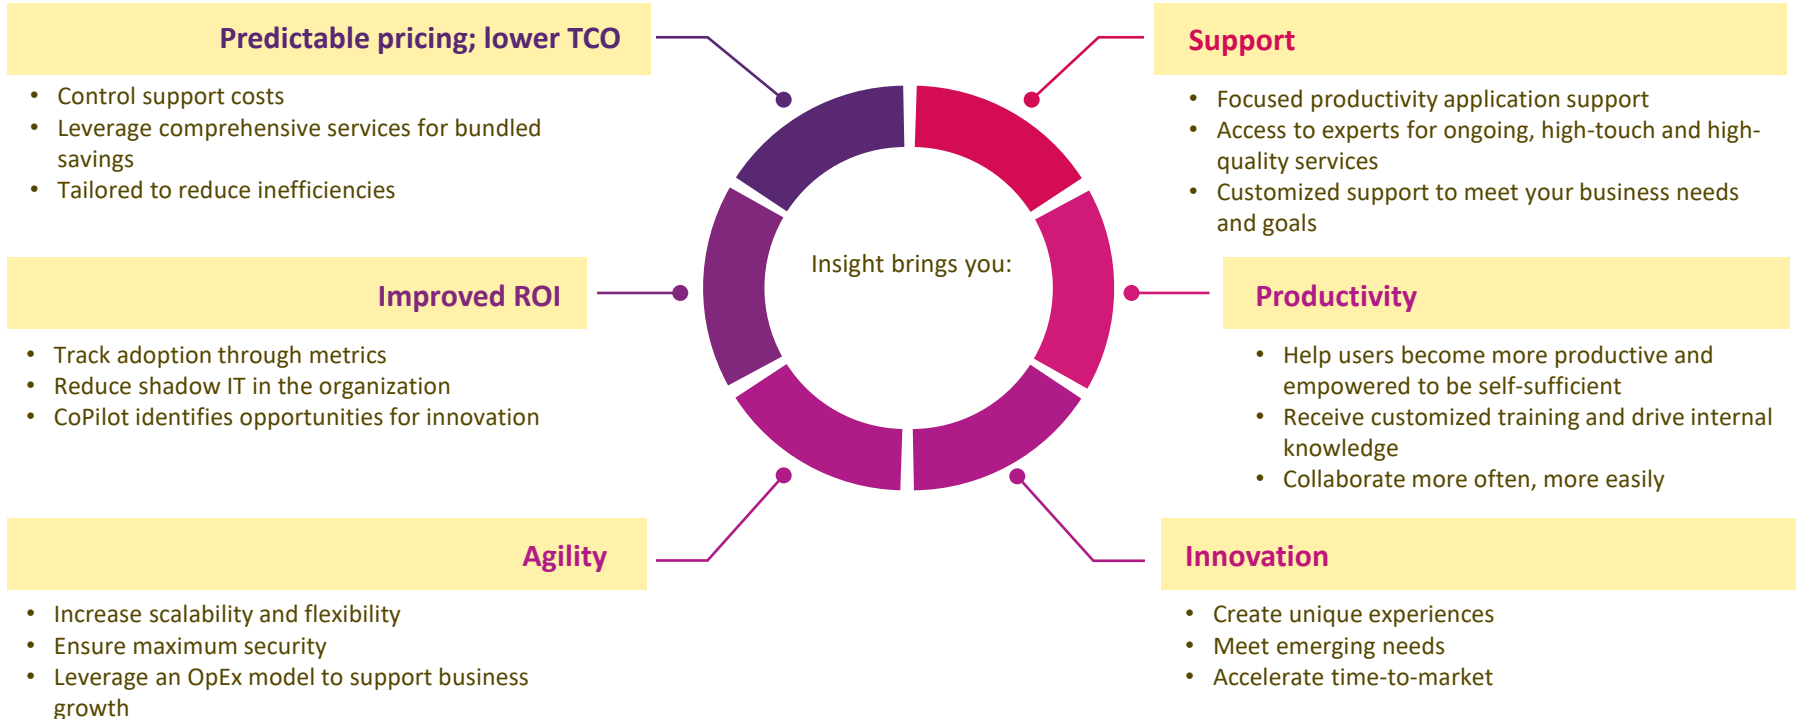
Predictable pricing; lower TCO

- Control support costs
- Leverage comprehensive services for bundled savings
- Tailored to reduce inefficiencies

Support

- Focused productivity application support
- Access to experts for ongoing, high-touch and high-quality services
- Customized support to meet your business needs and goals

Insight brings you:

Improved ROI

- Track adoption through metrics
- Reduce shadow IT in the organization
- CoPilot identifies opportunities for innovation

Productivity

- Help users become more productive and empowered to be self-sufficient
- Receive customized training and drive internal knowledge
- Collaborate more often, more easily

Agility

- Increase scalability and flexibility
- Ensure maximum security
- Leverage an OpEx model to support business growth

Innovation

- Create unique experiences
- Meet emerging needs
- Accelerate time-to-market